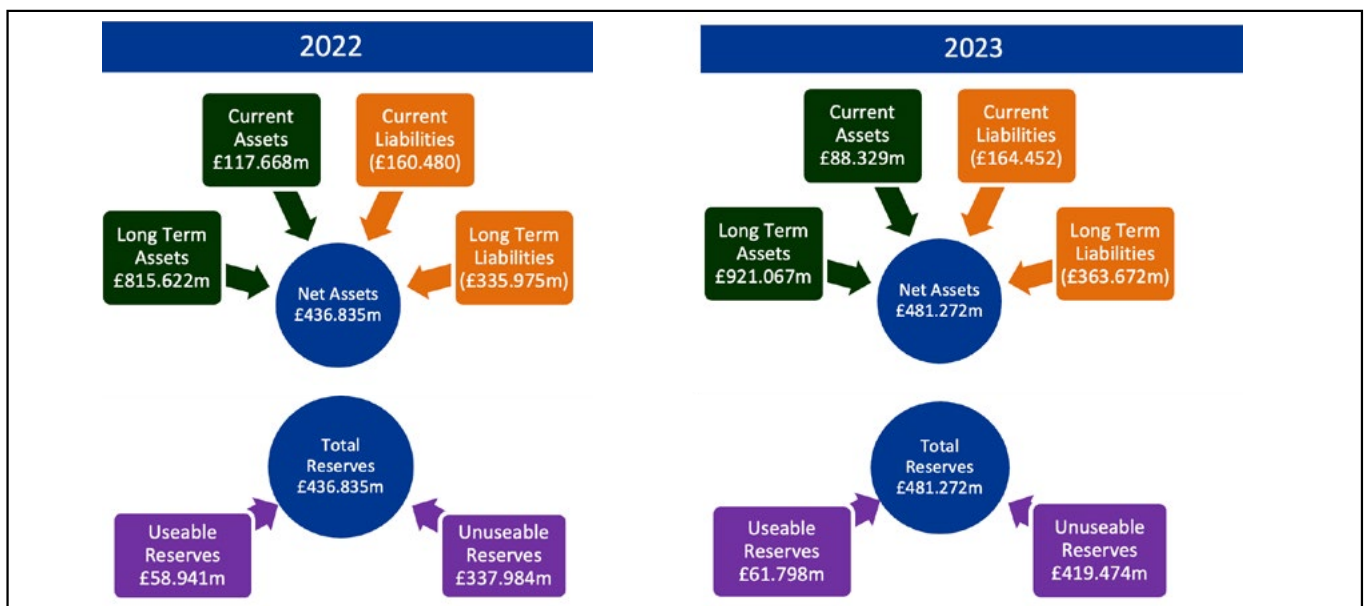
2022

Current Assets £117.668m

Current Liabilities (£160.480)

Long Term Assets £815.622m

Long Term Liabilities (£335.975m)

Net Assets £436.835m

Total Reserves £436.835m

Useable Reserves £58.941m

Unuseable Reserves £337.984m

2023

Current Assets £88.329m

Current Liabilities (£164.452)

Long Term Assets £921.067m

Long Term Liabilities (£363.672m)

Net Assets £481.272m

Total Reserves £481.272m

Useable Reserves £61.798m

Unuseable Reserves £419.474m